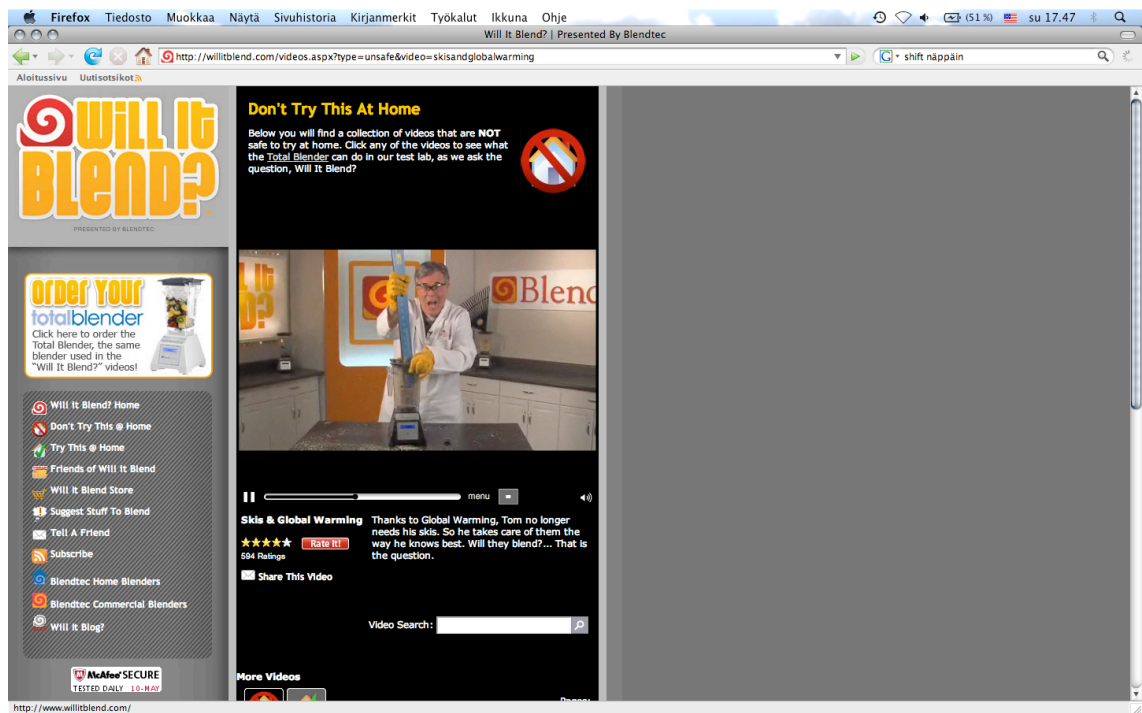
Firefox Tiedosto Muokkaa Näytä Sivuhistoria Kirjanmerkit Työkalut Ikkuna Ohje

(51 %) su 17.47

Will It Blend? | Presented By Blendtec

http://willitblend.com/videos.aspx?type=unsafe&video=skisandglobalwarming

shift näppäin

Aloitussivu Uutisotsikot

Will It Blend?

PRESENTED BY BLENDTEC

Order Your totalblender

Click here to order the Total Blender, the same blender used in the "Will It Blend?" videos!

Will It Blend? Home
Don't Try This @ Home
Try This @ Home
Friends of Will It Blend
Will It Blend Store
Suggest Stuff To Blend
Tell A Friend
Subscribe
Blendtec Home Blenders
Blendtec Commercial Blenders
Will It Blog?

McAfee SECURE
TESTED DAILY 10-MAY

Don't Try This At Home

Below you will find a collection of videos that are NOT safe to try at home. Click any of the videos to see what the Total Blender can do in our test lab, as we ask the question, Will It Blend?

Blend

menu

Skis & Global Warming

Rate It!

594 Ratings

Share This Video

Thanks to Global Warming, Tom no longer needs his skis. So he takes care of them the way he knows best. Will they blend?... That is the question.

Video Search:

More Videos

Pages:

http://www.willitblend.com/